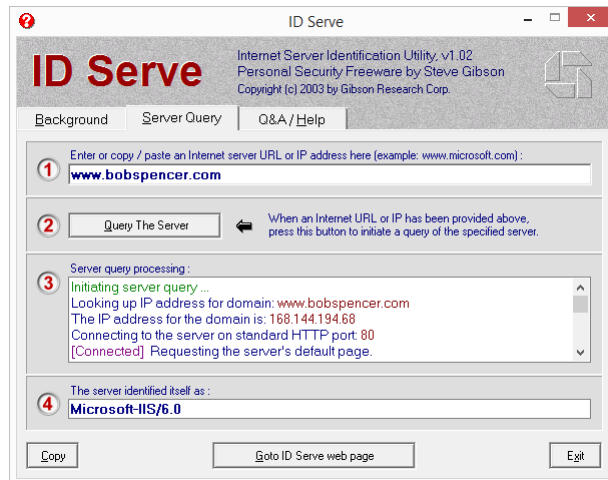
ID Serve

ID Serve

Internet Server Identification Utility, v1.02
Personal Security Freeware by Steve Gibson
Copyright (c) 2003 by Gibson Research Corp.

Background | Server Query | Q&A / Help

1 Enter or copy / paste an Internet server URL or IP address here (example: www.microsoft.com) :

www.bobspencer.com

2 Query The Server

When an Internet URL or IP has been provided above, press this button to initiate a query of the specified server.

3 Server query processing :

Initiating server query ...
Looking up IP address for domain: www.bobspencer.com
The IP address for the domain is: 168.144.194.68
Connecting to the server on standard HTTP port: 80
[Connected] Requesting the server's default page.

4 The server identified itself as :

Microsoft-IIS/6.0

Copy | Goto ID Serve web page | Exit